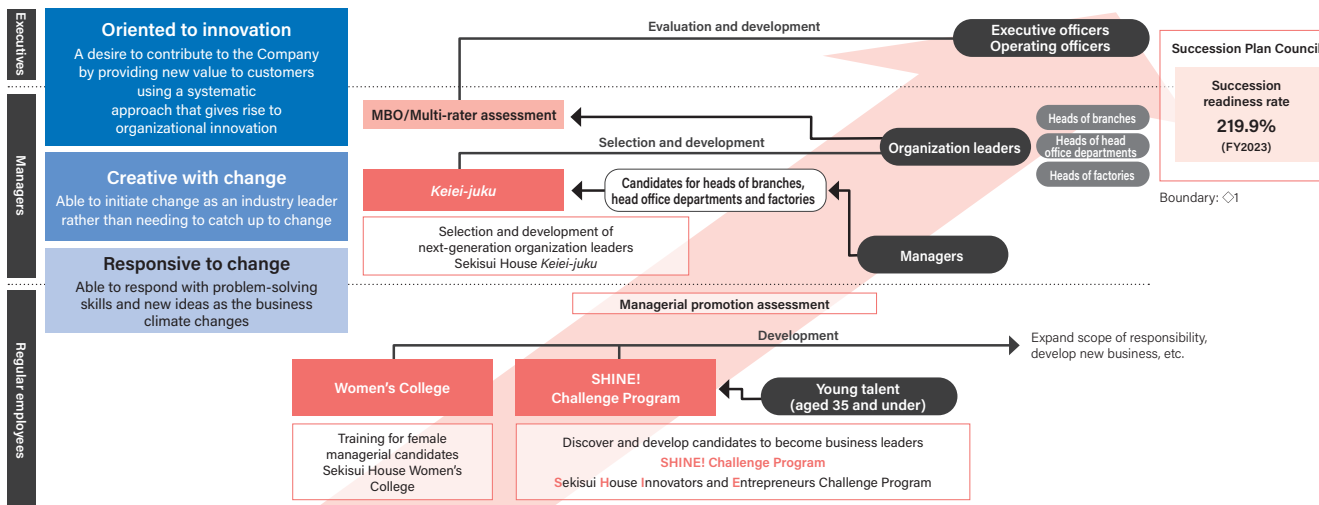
Executives

Managers

Regular employees

Oriented to innovation
A desire to contribute to the Company by providing new value to customers using a systematic approach that gives rise to organizational innovation

Creative with change
Able to initiate change as an industry leader rather than needing to catch up to change

Responsive to change
Able to respond with problem-solving skills and new ideas as the business climate changes

Evaluation and development

Executive officers
Operating officers

Succession Plan Counci

Succession readiness rate
219.9%
(FY2023)

Boundary: ◇1

MBO/Multi-rater assessment

Heads of branches
Heads of head office departments
Heads of factories

Organization leaders

Selection and development

Keiei-juku

Candidates for heads of branches, head office departments and factories

Selection and development of next-generation organization leaders
Sekisui House Keiei-juku

Managers

Managerial promotion assessment

Development

Expand scope of responsibility, develop new business, etc.

Women's College

SHINE!
Challenge Program

Young talent
(aged 35 and under)

Training for female managerial candidates
Sekisui House Women's College

Discover and develop candidates to become business leaders
SHINE! Challenge Program
Sekisui House Innovators and Entrepreneurs Challenge Program